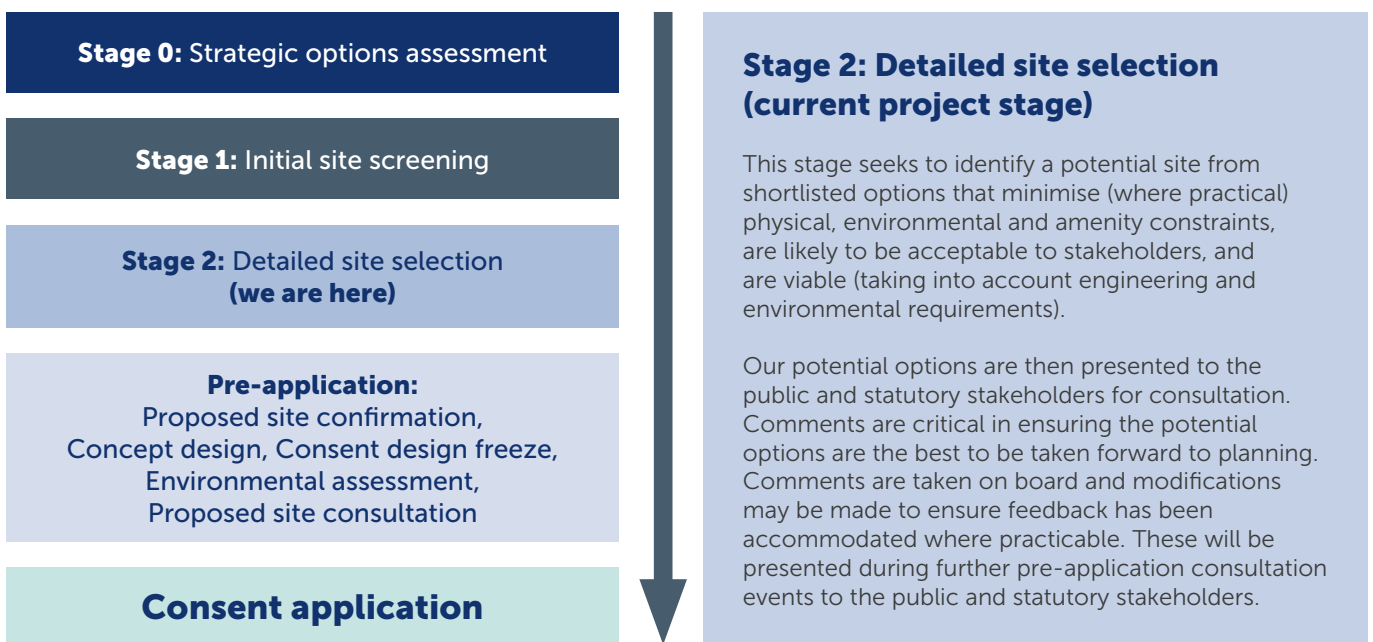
**Stage 0:** Strategic options assessment

**Stage 1:** Initial site screening

**Stage 2:** Detailed site selection **(we are here)**

**Pre-application:**
Proposed site confirmation, Concept design, Consent design freeze, Environmental assessment, Proposed site consultation

**Consent application**

**Stage 2: Detailed site selection (current project stage)**

This stage seeks to identify a potential site from shortlisted options that minimise (where practical) physical, environmental and amenity constraints, are likely to be acceptable to stakeholders, and are viable (taking into account engineering and environmental requirements).

Our potential options are then presented to the public and statutory stakeholders for consultation. Comments are critical in ensuring the potential options are the best to be taken forward to planning. Comments are taken on board and modifications may be made to ensure feedback has been accommodated where practicable. These will be presented during further pre-application consultation events to the public and statutory stakeholders.